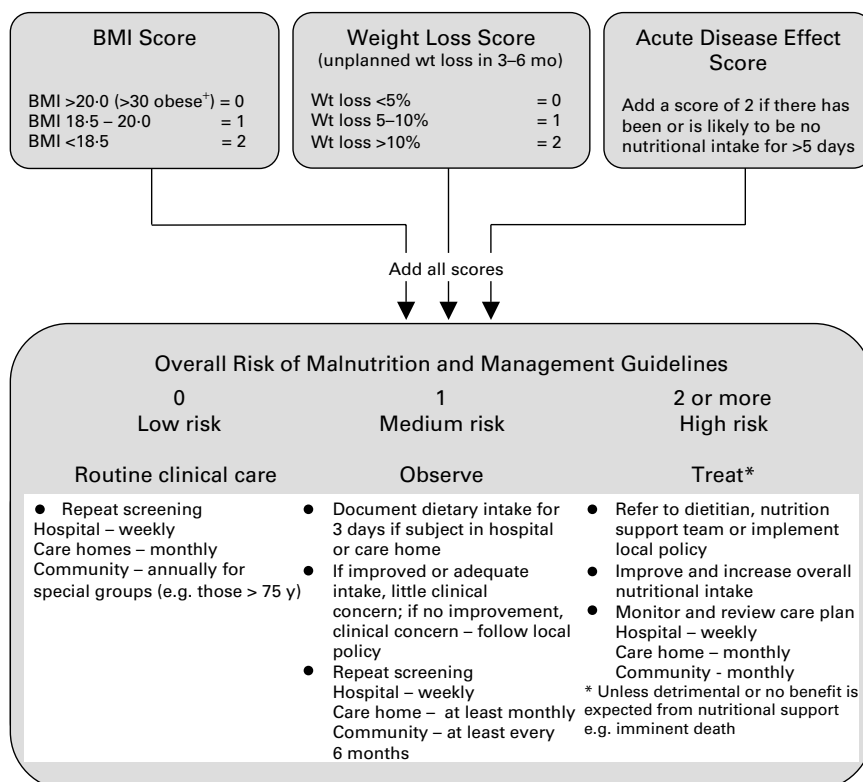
BMI Score

BMI >20·0 (>30 obese$^{+}$) = 0
BMI 18·5 – 20·0 = 1
BMI <18·5 = 2

Weight Loss Score
(unplanned wt loss in 3–6 mo)

Wt loss <5% = 0
Wt loss 5–10% = 1
Wt loss >10% = 2

Acute Disease Effect Score

Add a score of 2 if there has been or is likely to be no nutritional intake for >5 days

Add all scores

Overall Risk of Malnutrition and Management Guidelines

0
Low risk

Routine clinical care

• Repeat screening
Hospital – weekly
Care homes – monthly
Community – annually for special groups (e.g. those > 75 y)

1
Medium risk

Observe

• Document dietary intake for 3 days if subject in hospital or care home
• If improved or adequate intake, little clinical concern; if no improvement, clinical concern – follow local policy
• Repeat screening
Hospital – weekly
Care home – at least monthly
Community – at least every 6 months

2 or more
High risk

Treat*

• Refer to dietitian, nutrition support team or implement local policy
• Improve and increase overall nutritional intake
• Monitor and review care plan
Hospital – weekly
Care home – monthly
Community - monthly
* Unless detrimental or no benefit is expected from nutritional support e.g. imminent death